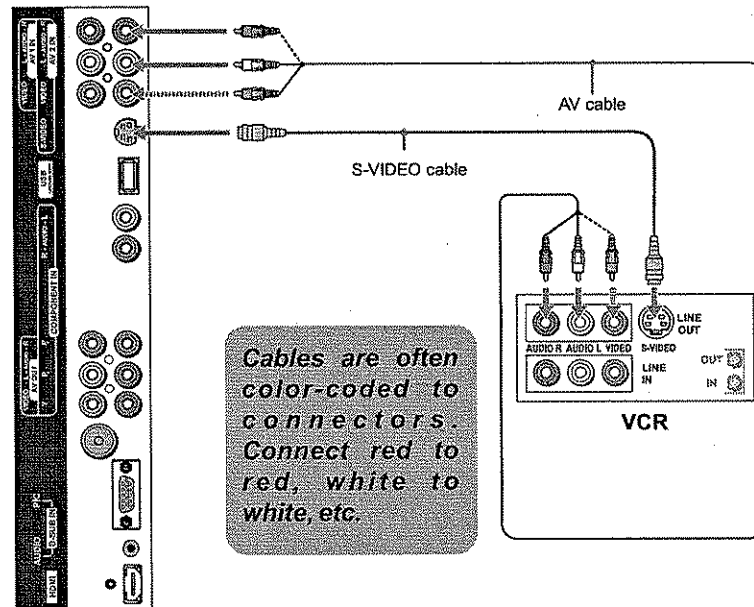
AV cable

S-VIDEO cable

LINE OUT

AUDIO R AUDIO L VIDEO S-VIDEO

LINE IN

OUT

IN

VCR

Cables are often color-coded to connectors. Connect red to red, white to white, etc.

VIDEO

AV 1 IN

VIDEO

AV 2 IN

S-VIDEO

USB

COMPONENT IN

AV OUT

PC

D-SUB IN

AUDIO

HDMI